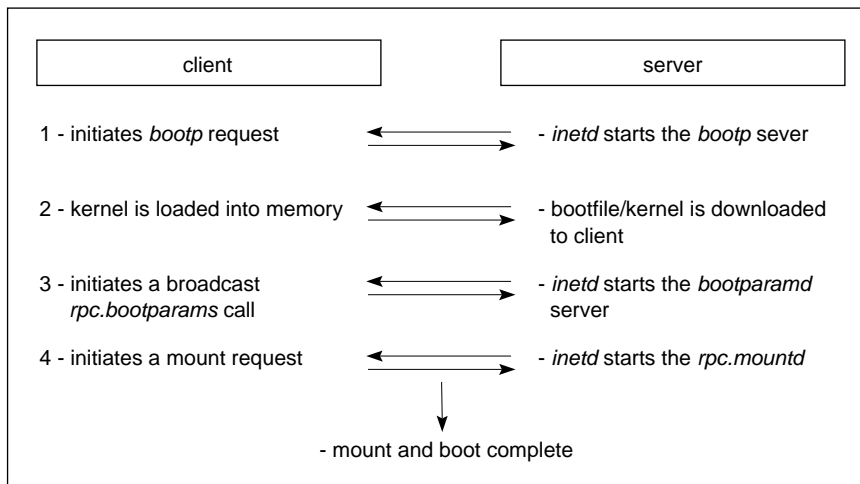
client

server

1 - initiates *bootp* request

- *inetd* starts the *bootp* sever

2 - kernel is loaded into memory

- bootfile/kernel is downloaded to client

3 - initiates a broadcast *rpc.bootparams* call

- *inetd* starts the *bootparamd* server

4 - initiates a mount request

- *inetd* starts the *rpc.mountd*

- mount and boot complete